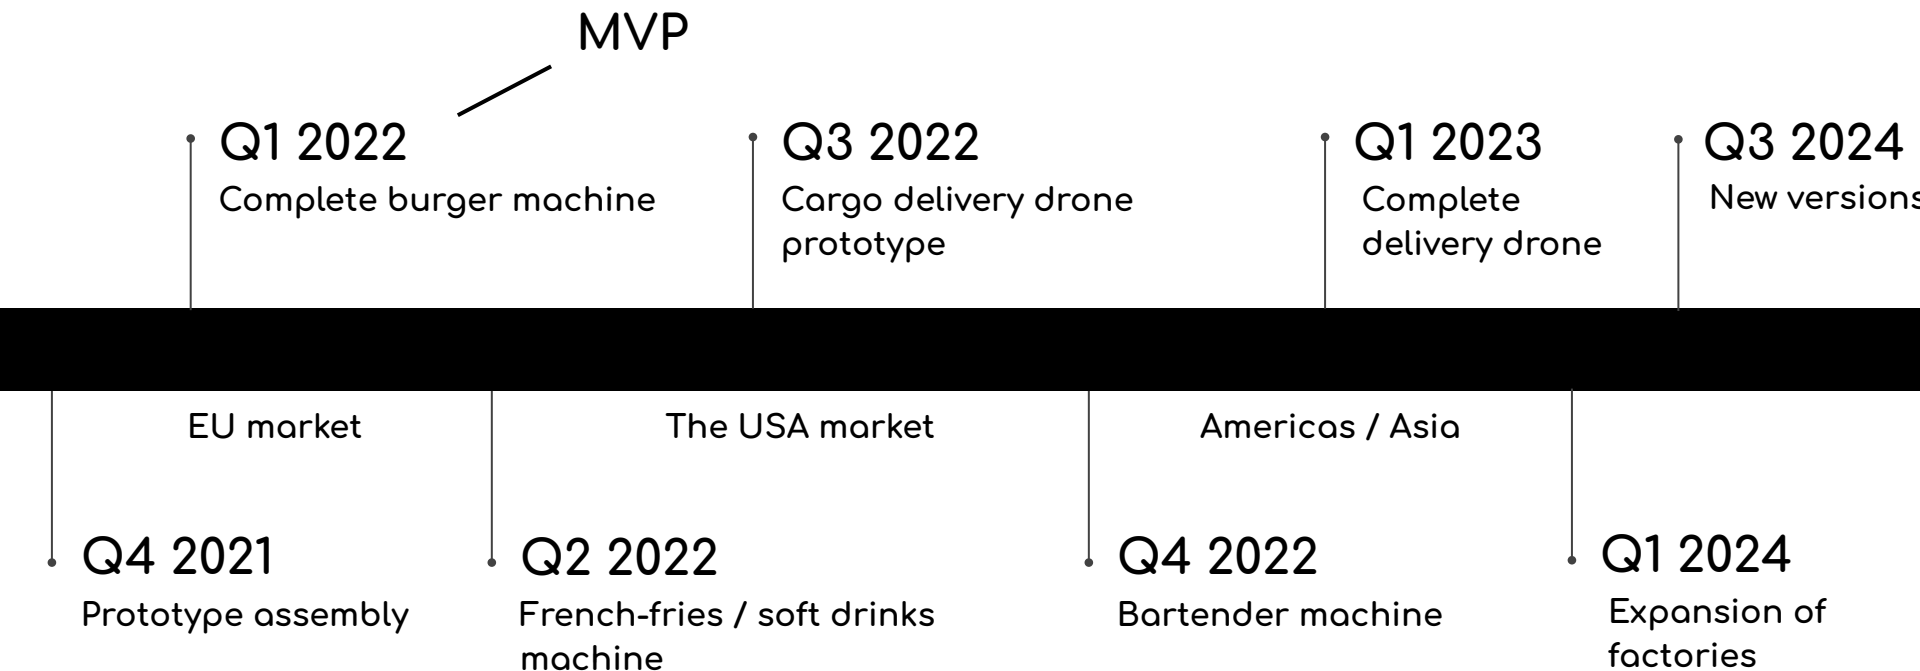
MVP

Q1 2022
Complete burger machine

Q3 2022
Cargo delivery drone prototype

Q1 2023
Complete delivery drone

Q3 2024
New version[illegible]

EU market

The USA market

Americas / Asia

Q4 2021
Prototype assembly

Q2 2022
French-fries / soft drinks machine

Q4 2022
Bartender machine

Q1 2024
Expansion of factories